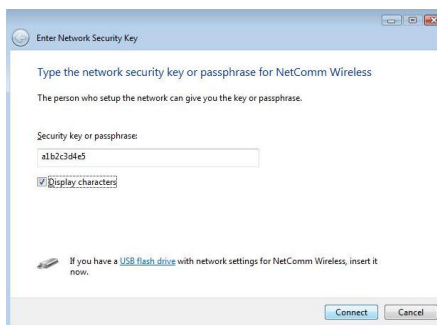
Enter Network Security Key

Type the network security key or passphrase for NetComm Wireless

The person who setup the network can give you the key or passphrase.

Security key or passphrase:

a1b2c3d4e5

Display characters

If you have a USB flash drive with network settings for NetComm Wireless, insert it now.

Connect Cancel